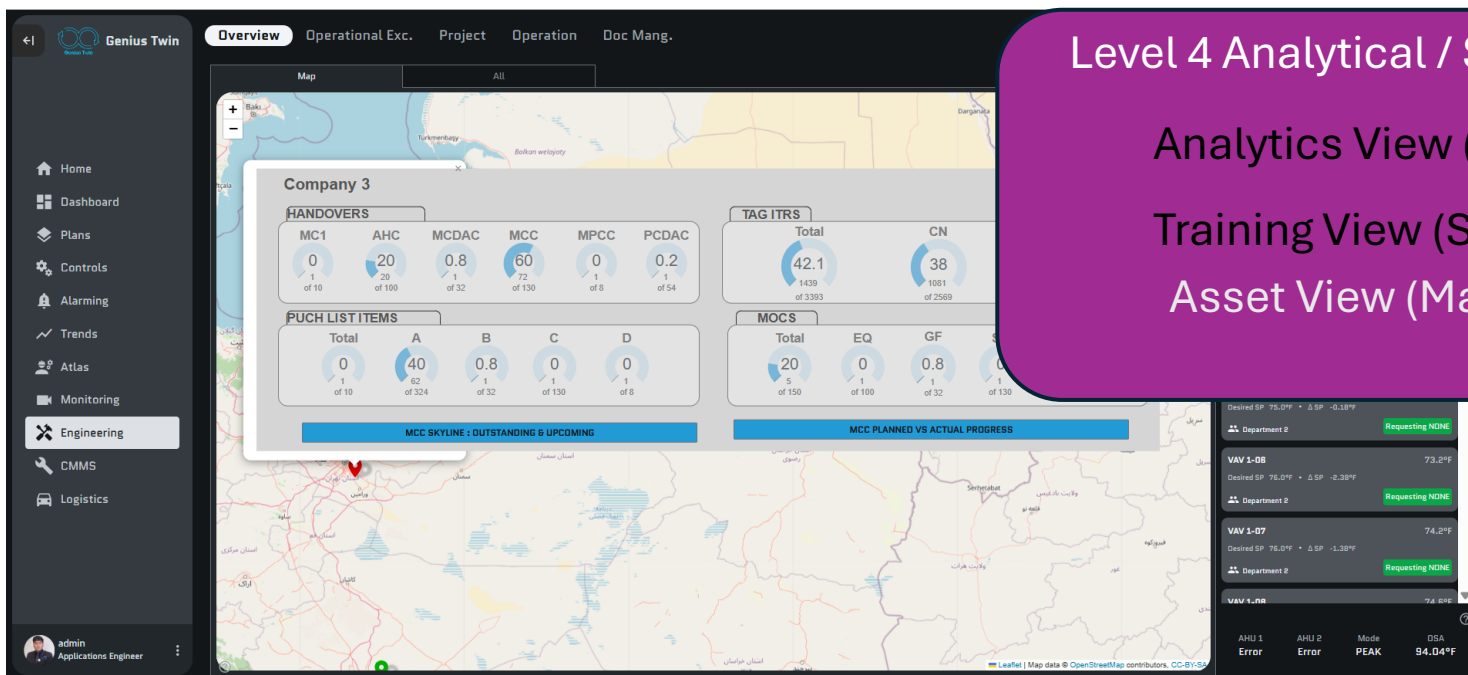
Genius Twin

Home
Dashboard
Plans
Controls
Alarming
Trends
Atlas
Monitoring
Engineering
CMMS
Logistics

admin
Applications Engineer

Overview Operational Exc. Project Operation Doc Mang.

Map All

+
−

Baki
Turkmenbaşy
Balkan welaýaty
Darganata

Company 3

HANDOVERS

| MC1 | AHC | MCDAC | MCC | MPCC | PCDAC |
|---|---|---|---|---|---|
| 0 | 20 | 0.8 | 60 | 0 | 0.2 |
| 1 | 20 | 1 | 72 | 1 | 1 |
| of 10 | of 100 | of 32 | of 130 | of 8 | of 54 |

TAG ITRS

| Total | CN |
|---|---|
| 42.1 | 38 |
| 1439 | 1081 |
| of 3393 | of 2569 |

PUCH LIST ITEMS

| Total | A | B | C | D |
|---|---|---|---|---|
| 0 | 40 | 0.8 | 0 | 0 |
| 1 | 62 | 1 | 1 | 1 |
| of 10 | of 324 | of 32 | of 130 | of 8 |

MOCS

| Total | EQ | GF | |
|---|---|---|---|
| 20 | 0 | 0.8 | 0 |
| 5 | 1 | 1 | 1 |
| of 150 | of 100 | of 32 | of 130 |

MCC SKYLINE : OUTSTANDING & UPCOMING

MCC PLANNED VS ACTUAL PROGRESS

Level 4 Analytical / S

Analytics View (

Training View (S

Asset View (Ma

Desired SP 75.0°F • ΔSP -0.18°F
Department 2 Requesting NONE

VAV 1-08 73.2°F
Desired SP 76.0°F • ΔSP -2.38°F
Department 2 Requesting NONE

VAV 1-07 74.2°F
Desired SP 76.0°F • ΔSP -1.38°F
Department 2 Requesting NONE

VAV 1-09 74.6°F

| AHU 1 | AHU 2 | Mode | OSA |
|---|---|---|---|
| Error | Error | PEAK | 94.04°F |

Serhetabat

Leaflet | Map data © OpenStreetMap contributors, CC-BY-SA